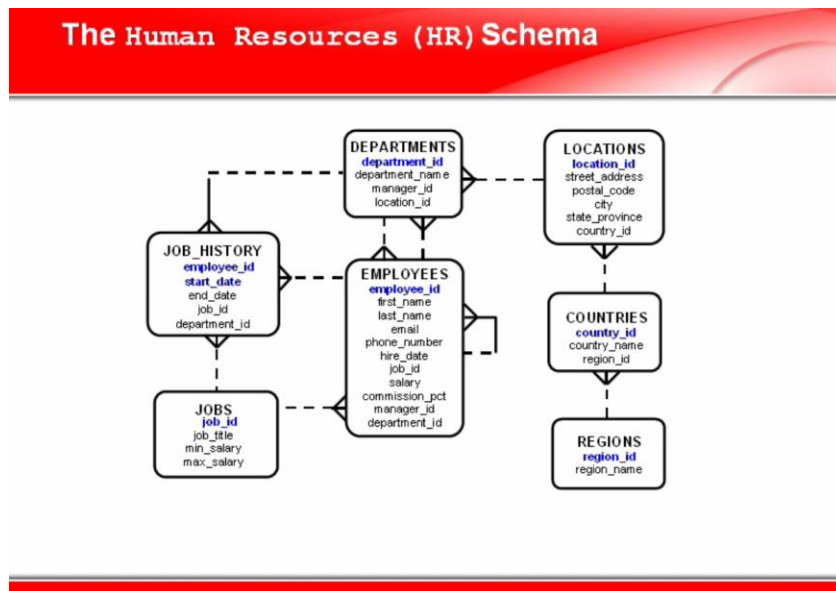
The Human Resources (HR) Schema

DEPARTMENTS
department_id
department_name
manager_id
location_id

LOCATIONS
location_id
street_address
postal_code
city
state_province
country_id

JOB_HISTORY
employee_id
start_date
end_date
job_id
department_id

EMPLOYEES
employee_id
first_name
last_name
email
phone_number
hire_date
job_id
salary
commission_pct
manager_id
department_id

COUNTRIES
country_id
country_name
region_id

JOBS
job_id
job_title
min_salary
max_salary

REGIONS
region_id
region_name